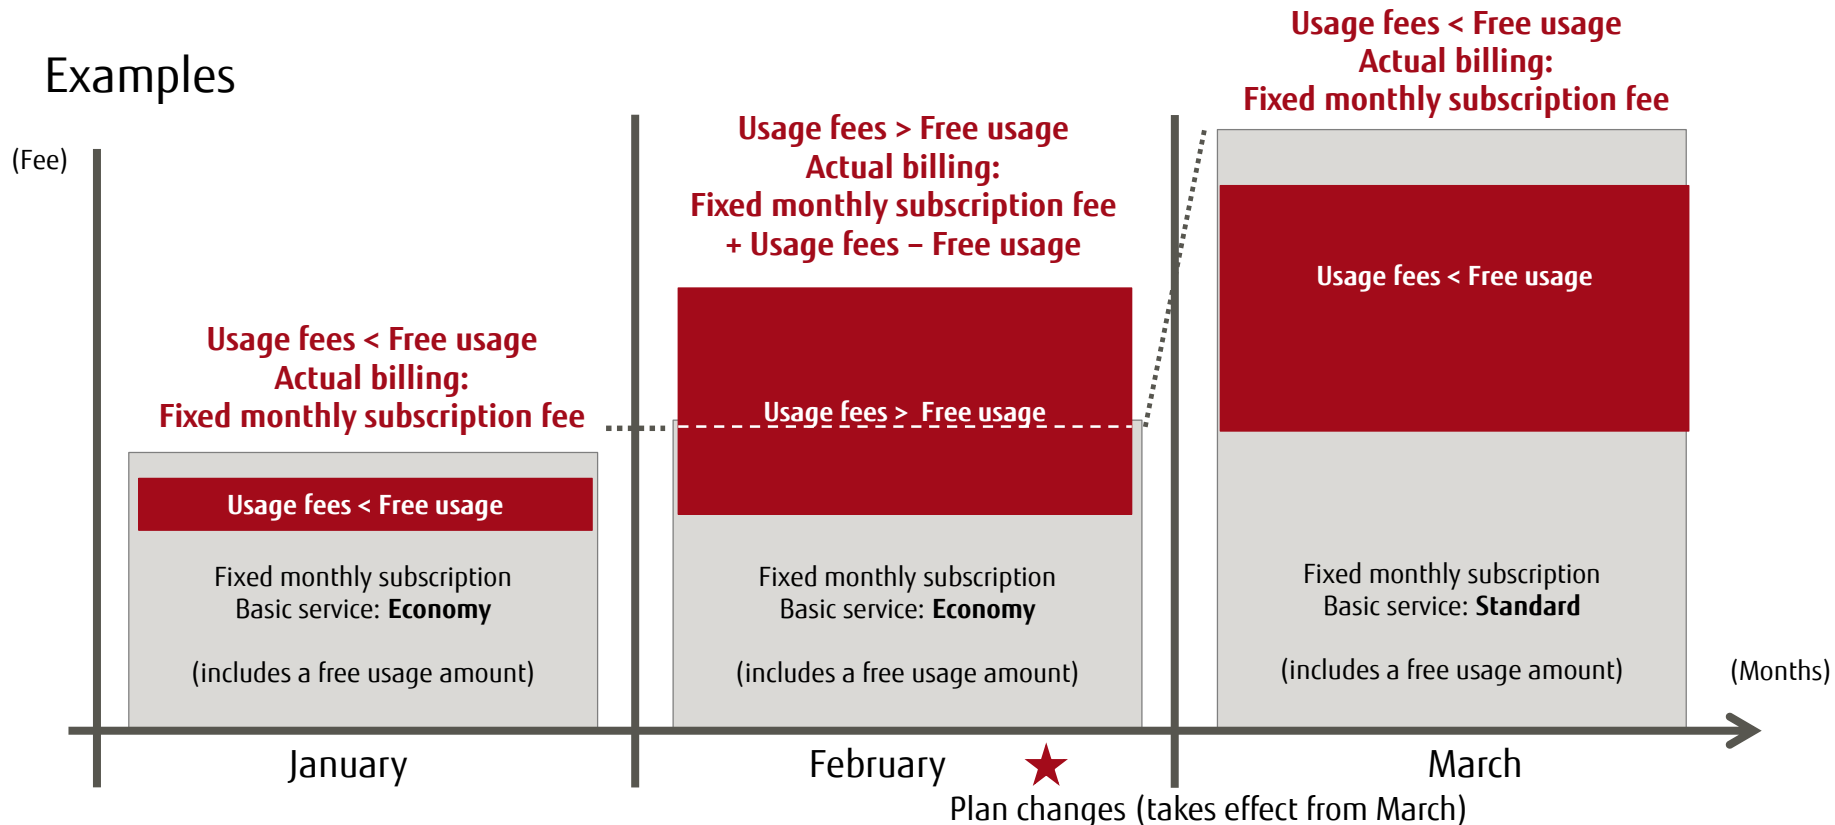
Examples

(Fee)

Usage fees < Free usage
Actual billing:
Fixed monthly subscription fee

Usage fees < Free usage

Fixed monthly subscription
Basic service: **Economy**

(includes a free usage amount)

Usage fees > Free usage
Actual billing:
Fixed monthly subscription fee
+ Usage fees − Free usage

Usage fees > Free usage

Fixed monthly subscription
Basic service: **Economy**

(includes a free usage amount)

Usage fees < Free usage
Actual billing:
Fixed monthly subscription fee

Usage fees < Free usage

Fixed monthly subscription
Basic service: **Standard**

(includes a free usage amount)

(Months)

January

February

March

Plan changes (takes effect from March)